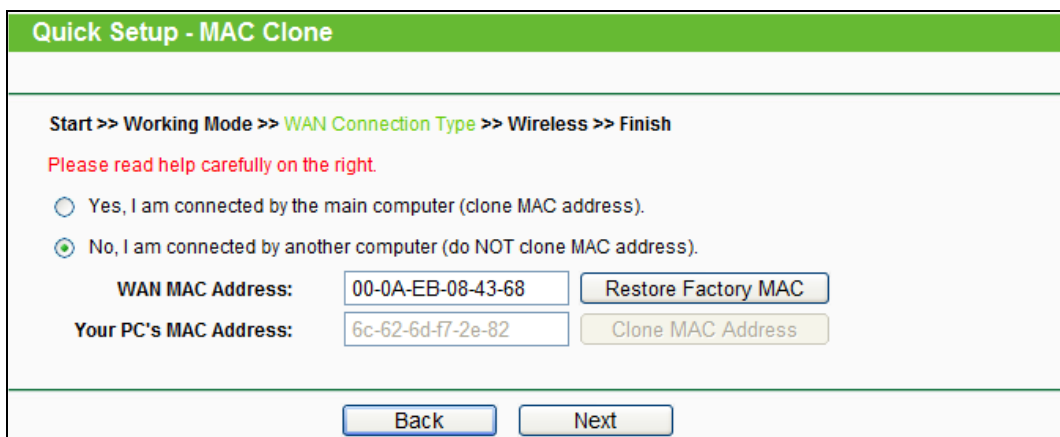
Quick Setup - MAC Clone

Start >> Working Mode >> WAN Connection Type >> Wireless >> Finish

Please read help carefully on the right.

Yes, I am connected by the main computer (clone MAC address).

No, I am connected by another computer (do NOT clone MAC address).

| WAN MAC Address: | 00-0A-EB-08-43-68 | Restore Factory MAC |
|---|---|---|
| Your PC's MAC Address: | 6c-62-6d-f7-2e-82 | Clone MAC Address |

Back Next